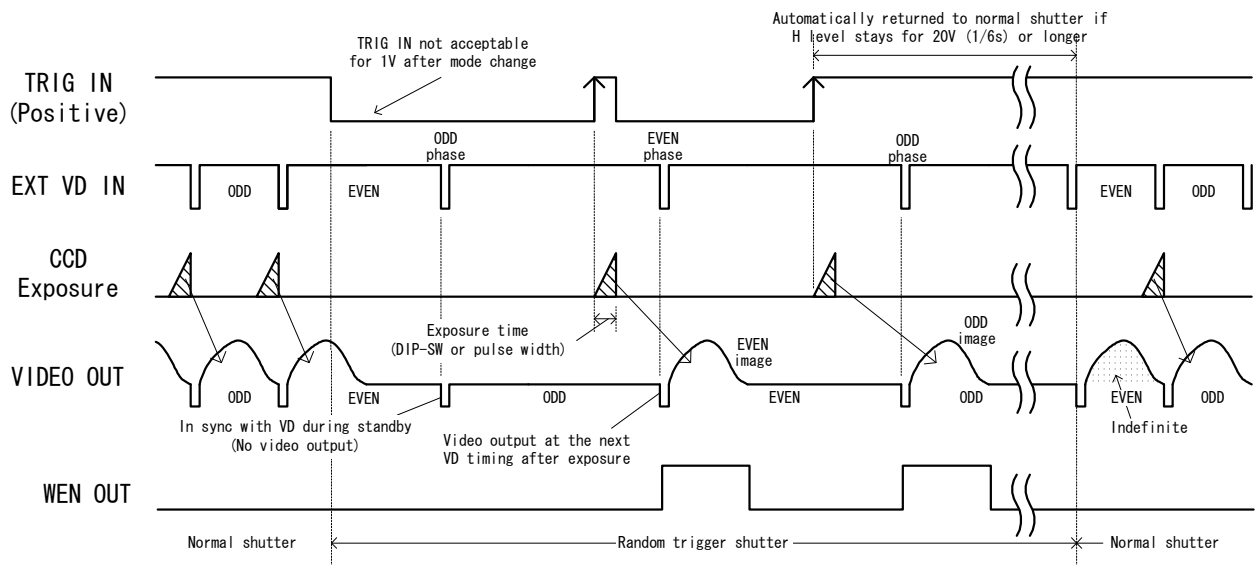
Automatically returned to normal shutter if H level stays for 20V (1/6s) or longer

TRIG IN not acceptable for 1V after mode change

TRIG IN (Positive)

ODD phase

EVEN phase

ODD phase

EXT VD IN

ODD

EVEN

EVEN

ODD

CCD Exposure

Exposure time (DIP-SW or pulse width)

EVEN image

ODD image

VIDEO OUT

ODD

ODD

EVEN

ODD

EVEN

ODD

EVEN

ODD

In sync with VD during standby (No video output)

Video output at the next VD timing after exposure

Indefinite

WEN OUT

Normal shutter

Random trigger shutter

Normal shutter